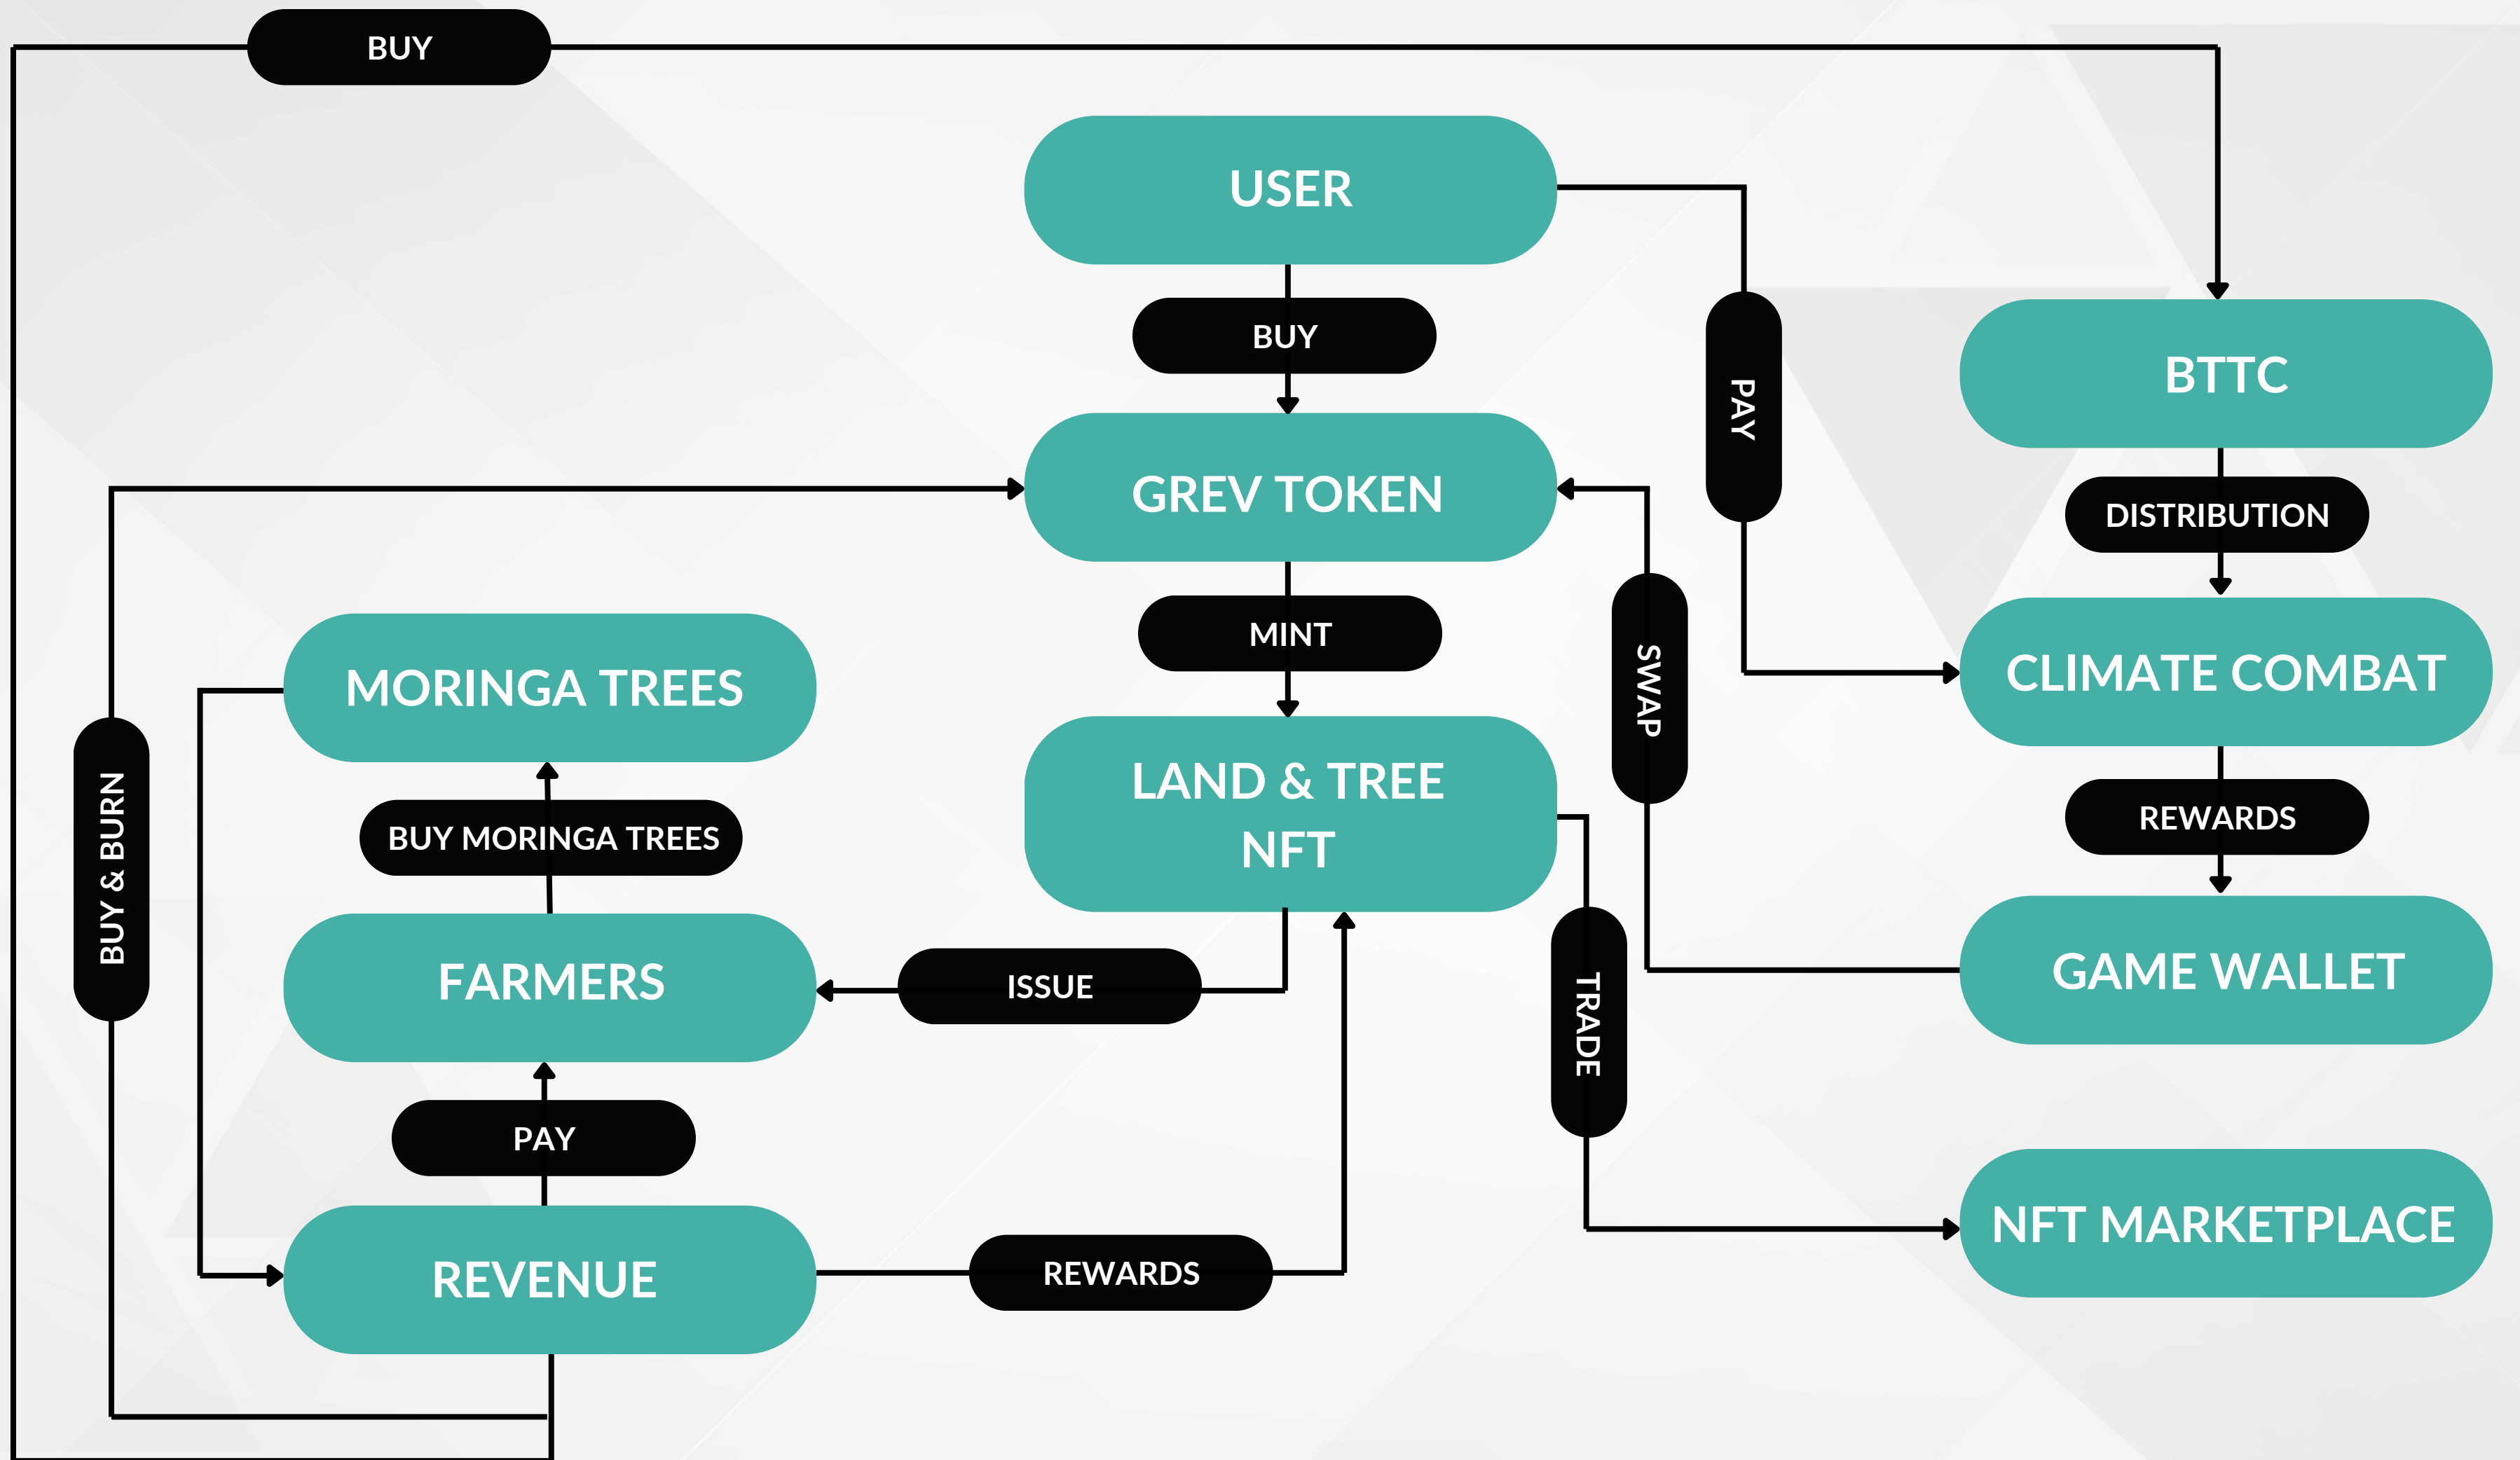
BUY

USER

BUY

PAY

BTTC

GREV TOKEN

DISTRIBUTION

MINT

SWAP

CLIMATE COMBAT

MORINGA TREES

LAND & TREE NFT

REWARDS

BUY MORINGA TREES

BUY & BURN

FARMERS

ISSUE

TRADE

GAME WALLET

PAY

NFT MARKETPLACE

REVENUE

REWARDS